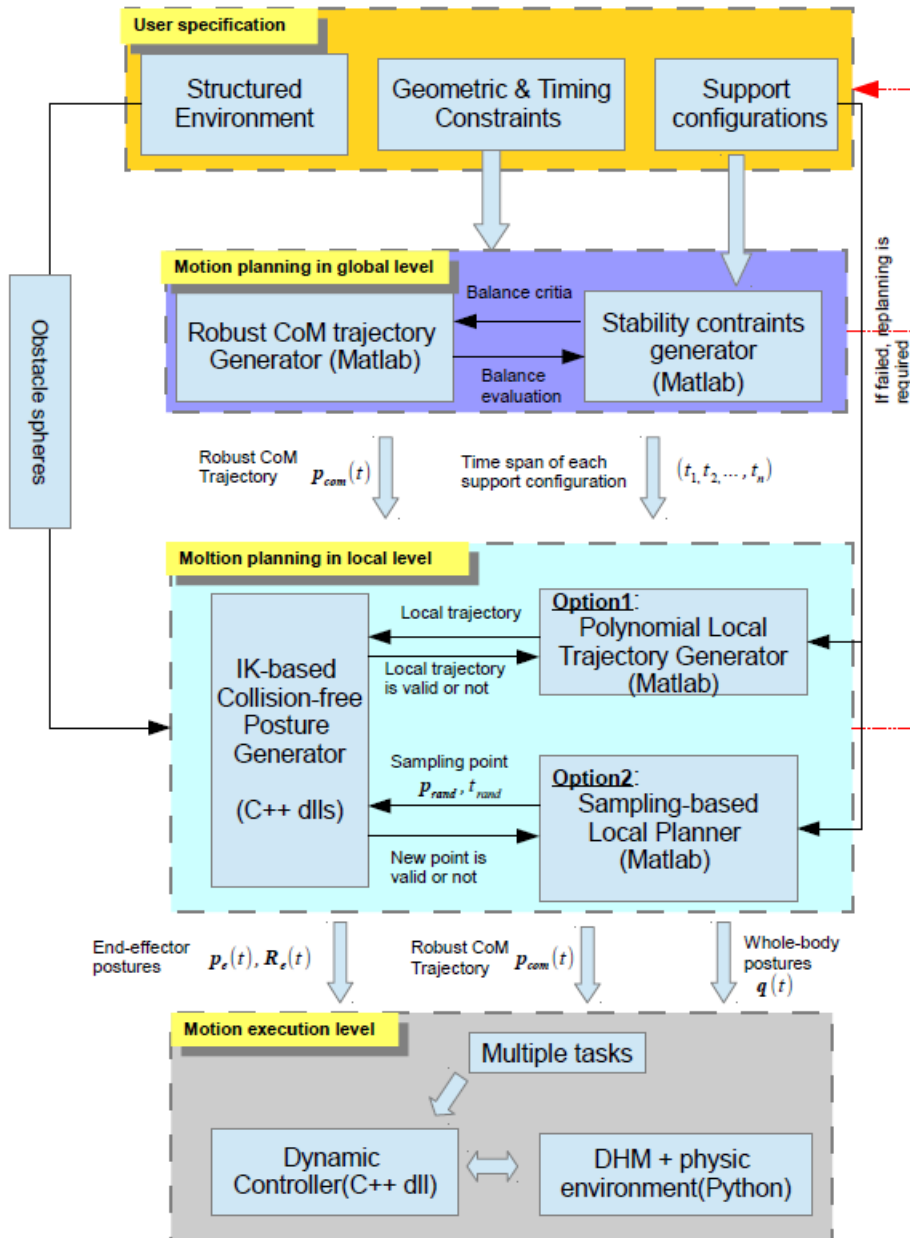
User specification

Structured Environment

Geometric & Timing Constraints

Support configurations

Obstacle spheres

If failed, replanning is required

Motion planning in global level

Balance critia

Robust CoM trajectory Generator (Matlab)

Stability contraints generator (Matlab)

Balance evaluation

Robust CoM Trajectory $p_{com}(t)$

Time span of each support configuration $(t_1, t_2, \dots, t_n)$

Moltion planning in local level

Local trajectory

Option1:
Polynomial Local Trajectory Generator (Matlab)

IK-based Collision-free Posture Generator

(C++ dlls)

Local trajectory is valid or not

Sampling point $p_{rand}, t_{rand}$

Option2:
Sampling-based Local Planner (Matlab)

New point is valid or not

End-effector postures $p_e(t), R_e(t)$

Robust CoM Trajectory $p_{com}(t)$

Whole-body postures $q(t)$

Motion execution level

Multiple tasks

Dynamic Controller(C++ dll)

DHM + physic environment(Python)